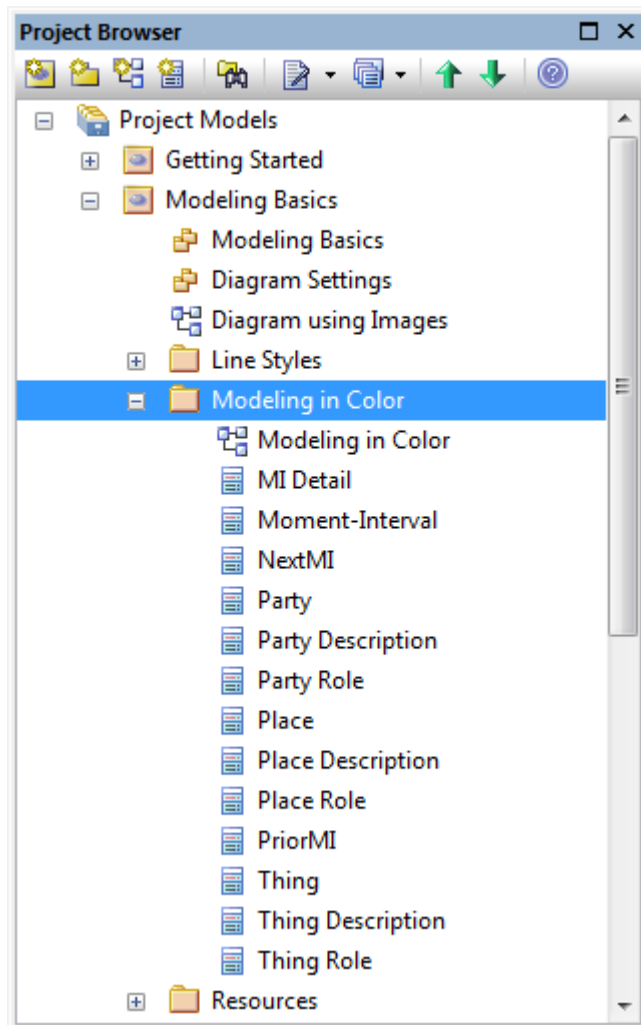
Project Browser

Project Models
Getting Started
Modeling Basics
Modeling Basics
Diagram Settings
Diagram using Images
Line Styles
Modeling in Color
Modeling in Color
MI Detail
Moment-Interval
NextMI
Party
Party Description
Party Role
Place
Place Description
Place Role
PriorMI
Thing
Thing Description
Thing Role
Resources